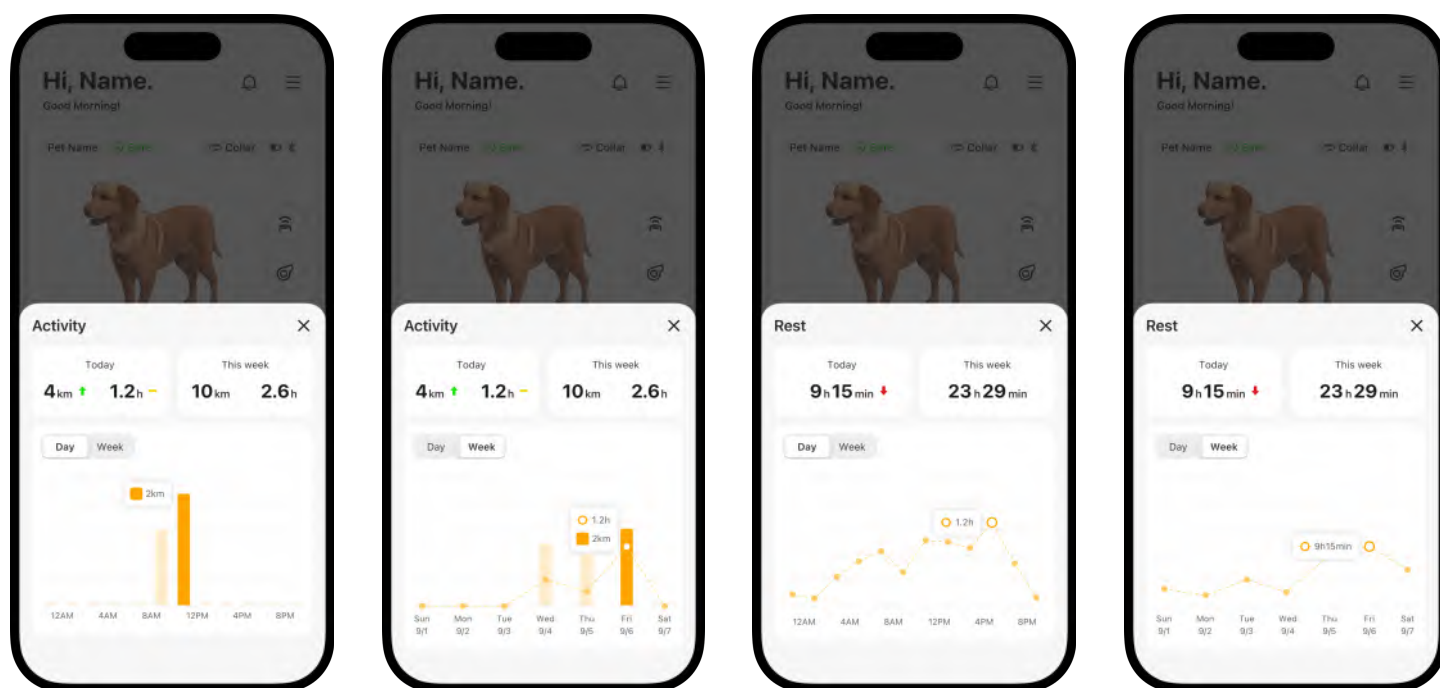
Hi, Name.
Good Morning!
Pet Name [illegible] Collar

Activity
Today
4km 1.2h
This week
10km 2.6h
Day Week
2km
12AM 4AM 8AM 12PM 4PM 8PM

Hi, Name.
Good Morning!
Pet Name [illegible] Collar

Activity
Today
4km 1.2h
This week
10km 2.6h
Day Week
1.2h
2km
Sun 9/1 Mon 9/2 Tue 9/3 Wed 9/4 Thu 9/5 Fri 9/6 Sat 9/7

Hi, Name.
Good Morning!
Pet Name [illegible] Collar

Rest
Today
9h15min
This week
23h29min
Day Week
1.2h
12AM 4AM 8AM 12PM 4PM 8PM

Hi, Name.
Good Morning!
Pet Name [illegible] Collar

Rest
Today
9h15min
This week
23h29min
Day Week
9h15min
Sun 9/1 Mon 9/2 Tue 9/3 Wed 9/4 Thu 9/5 Fri 9/6 Sat 9/7